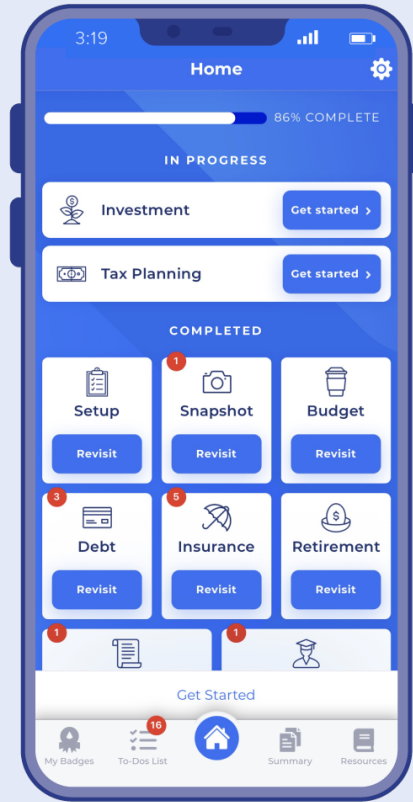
3:19

Home

86% COMPLETE

IN PROGRESS

Investment
Get started ›

Tax Planning
Get started ›

COMPLETED

Setup
Revisit

1
Snapshot
Revisit

Budget
Revisit

3
Debt
Revisit

5
Insurance
Revisit

Retirement
Revisit

1

1

Get Started

My Badges
16
To-Dos List
Summary
Resources